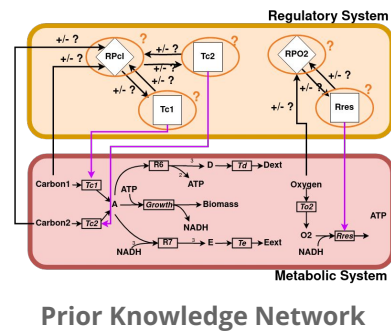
Regulatory System

+/- ?
+/- ?
RPcI
?
+/- ?
+/- ?
Tc2
?
+/- ?
+/- ?
Tc1
?
RPO2
?
+/- ?
+/- ?
+/- ?
Rres
?

Carbon1
Tc1
ATP
R6
3
D
Td
Dext
2
ATP
Oxygen
A
Growth
Biomass
NADH
Tc2
Carbon2
Tc2
3
R7
E
Te
Eext
NADH
O2
Rres
NADH
ATP

Metabolic System

Prior Knowledge Network